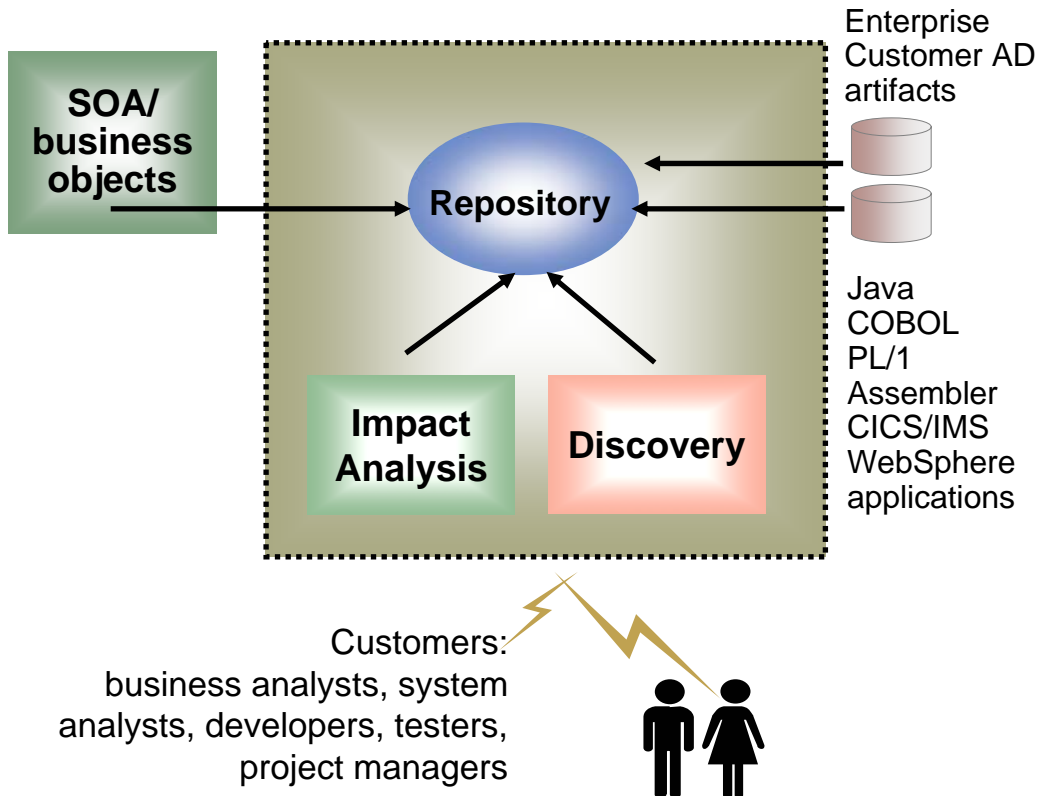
SOA/
business
objects

Repository

Enterprise
Customer AD
artifacts

Java
COBOL
PL/1
Assembler
CICS/IMS
WebSphere
applications

Impact
Analysis

Discovery

Customers:
business analysts, system analysts, developers, testers, project managers